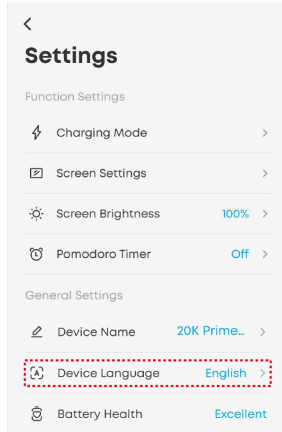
<

Settings

Function Settings

Charging Mode >

Screen Settings >

Screen Brightness 100% >

Pomodoro Timer Off >

General Settings

Device Name 20K Prime... >

Device Language English >

Battery Health Excellent